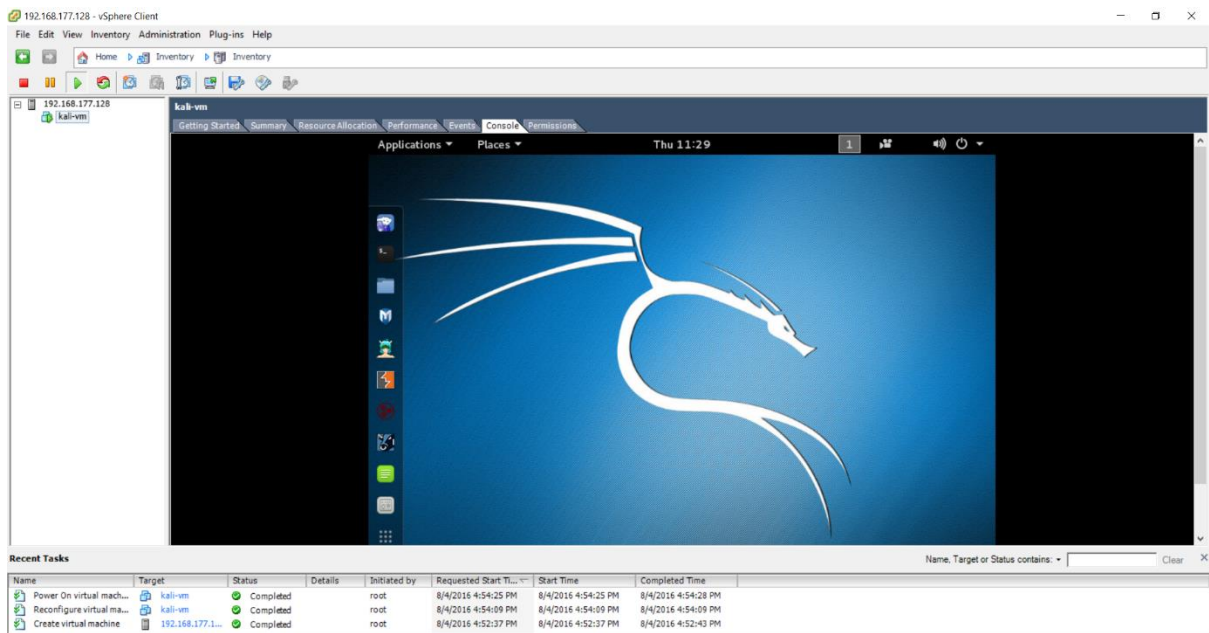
192.168.177.128 - vSphere Client

File Edit View Inventory Administration Plug-ins Help

Home Inventory Inventory

192.168.177.128
kali-vm

kali-vm

Getting Started Summary Resource Allocation Performance Events Console Permissions

Applications ▾ Places ▾ Thu 11:29 1

Recent Tasks

Name, Target or Status contains: ▾ Clear

| Name | Target | Status | Details | Initiated by | Requested Start Ti... | Start Time | Completed Time |
|---|---|---|---|---|---|---|---|
| Power On virtual mach... | kali-vm | Completed | | root | 8/4/2016 4:54:25 PM | 8/4/2016 4:54:25 PM | 8/4/2016 4:54:28 PM |
| Reconfigure virtual ma... | kali-vm | Completed | | root | 8/4/2016 4:54:09 PM | 8/4/2016 4:54:09 PM | 8/4/2016 4:54:09 PM |
| Create virtual machine | 192.168.177.1... | Completed | | root | 8/4/2016 4:52:37 PM | 8/4/2016 4:52:37 PM | 8/4/2016 4:52:43 PM |